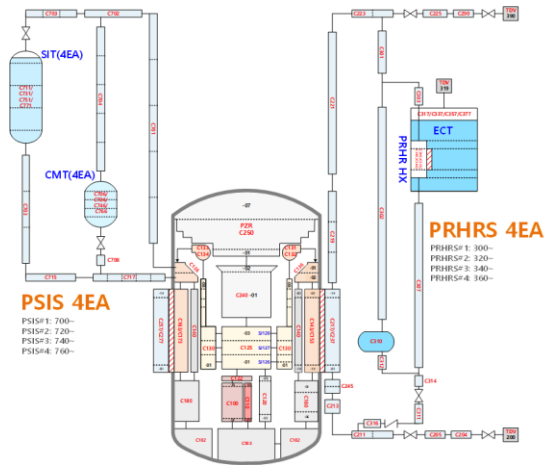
C703
C702
SIT(4EA)
C701/
C751/
C761/
C771
C704
C705
C707
CMT(4EA)
C762/
C766/
C764/
C768
C706
C715
C717
C716
PSIS 4EA
PSIS#1: 700~
PSIS#2: 720~
PSIS#3: 740~
PSIS#4: 760~
PZR
C250
C200-01
C100
C125
C120
C130
C110
C150
C180
C182
C183
C185
C240
C245
C213
C211
C216
C205
C204
TDV
290
C223
C221
C299
TDV
390
C301
TDV
318
C317/C337/C357/C377
ECT
PRHR HX
C302
C310
C307
C314
PRHRS 4EA
PRHRS#1: 300~
PRHRS#2: 320~
PRHRS#3: 340~
PRHRS#4: 360~